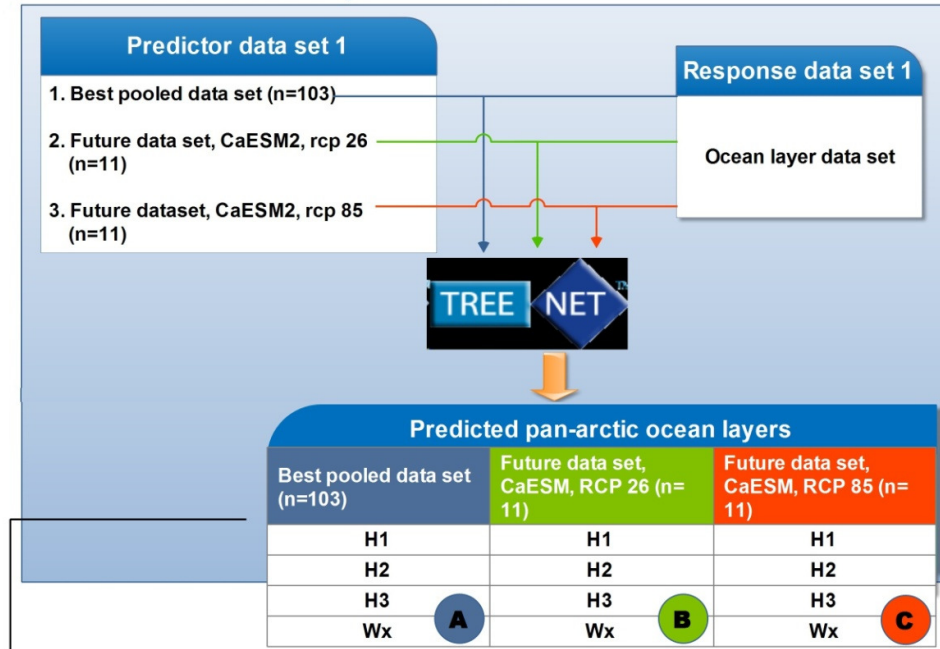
Predictor data set 1

1. Best pooled data set (n=103)

2. Future data set, CaESM2, rcp 26 (n=11)

3. Future dataset, CaESM2, rcp 85 (n=11)

Response data set 1

Ocean layer data set

TREE NET TM

Predicted pan-arctic ocean layers

| Best pooled data set (n=103) | Future data set, CaESM, RCP 26 (n=11) | Future data set, CaESM, RCP 85 (n=11) |
|---|---|---|
| H1 | H1 | H1 |
| H2 | H2 | H2 |
| H3 | H3 | H3 |
| Wx | Wx | Wx |

A

B

C